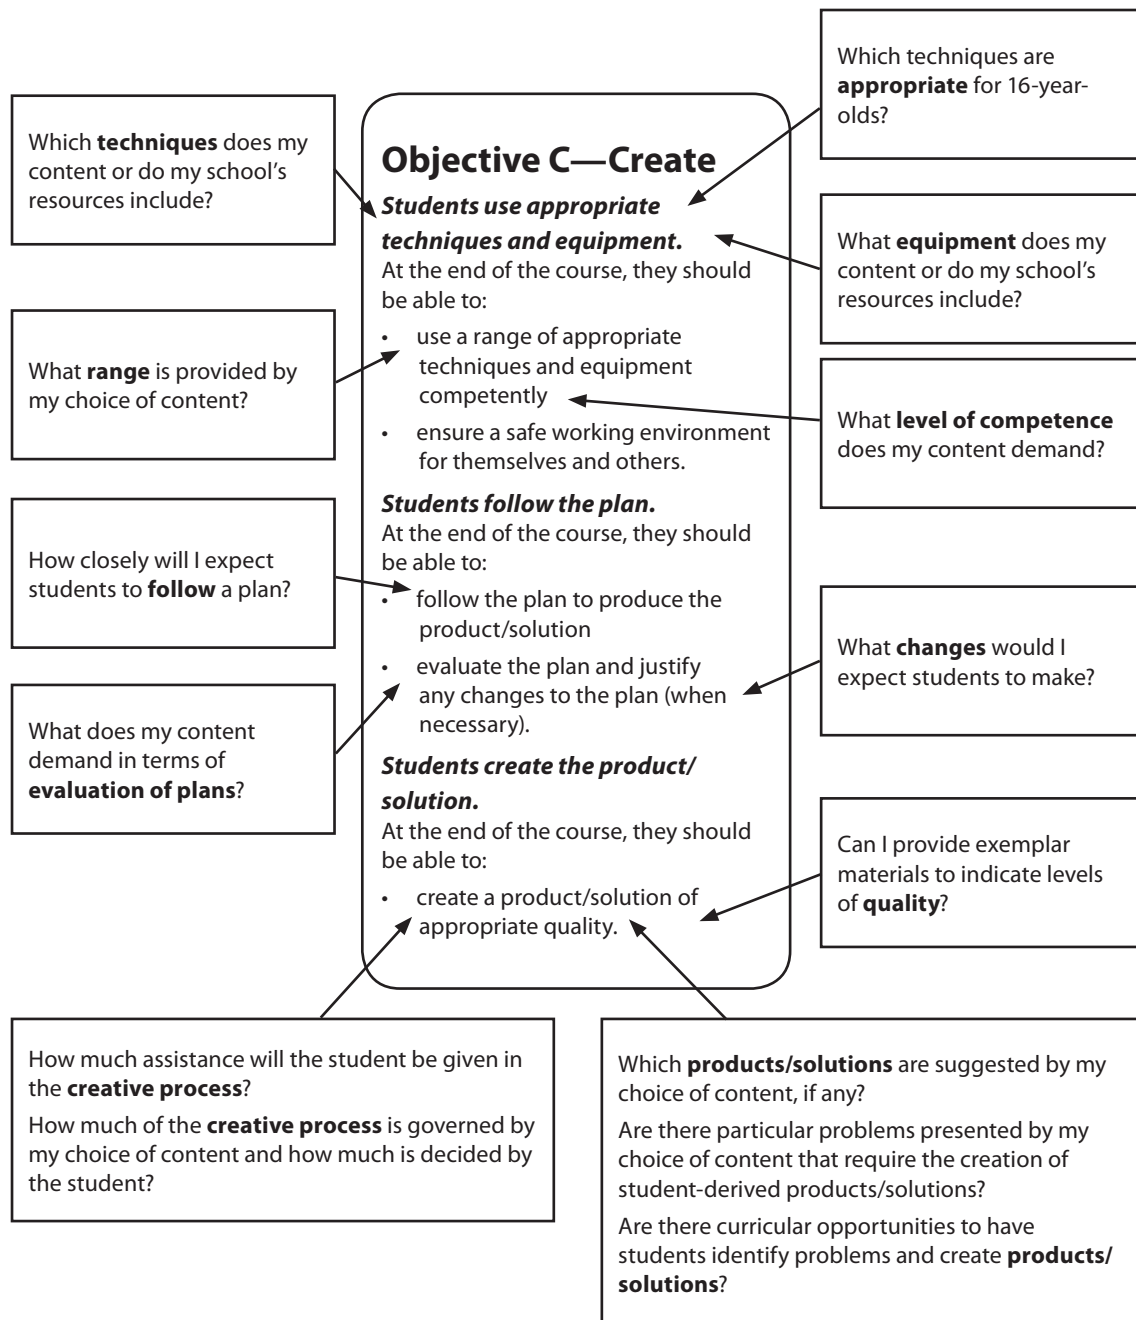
Which **techniques** does my content or do my school's resources include?

Which techniques are **appropriate** for 16-year-olds?

**Objective C—Create**

***Students use appropriate techniques and equipment.***
At the end of the course, they should be able to:
• use a range of appropriate techniques and equipment competently
• ensure a safe working environment for themselves and others.

***Students follow the plan.***
At the end of the course, they should be able to:
• follow the plan to produce the product/solution
• evaluate the plan and justify any changes to the plan (when necessary).

***Students create the product/solution.***
At the end of the course, they should be able to:
• create a product/solution of appropriate quality.

What **equipment** does my content or do my school's resources include?

What **range** is provided by my choice of content?

What **level of competence** does my content demand?

How closely will I expect students to **follow** a plan?

What **changes** would I expect students to make?

What does my content demand in terms of **evaluation of plans**?

Can I provide exemplar materials to indicate levels of **quality**?

How much assistance will the student be given in the **creative process**?

How much of the **creative process** is governed by my choice of content and how much is decided by the student?

Which **products/solutions** are suggested by my choice of content, if any?

Are there particular problems presented by my choice of content that require the creation of student-derived products/solutions?

Are there curricular opportunities to have students identify problems and create **products/solutions**?